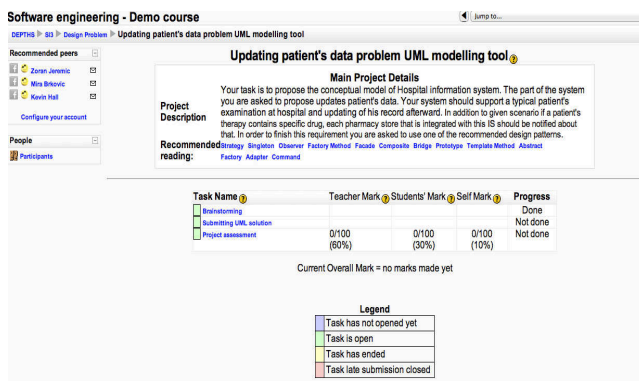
Software engineering - Demo course

Jump to...

DEPTHS ▶ SI3 ▶ Design Problem ▶ Updating patient's data problem UML modelling tool

Recommended peers

Zoran Jeremic
Mira Brkovic
Kevin Hall

Configure your account

People

Participants

Updating patient's data problem UML modelling tool

Main Project Details

Project Description

Your task is to propose the conceptual model of Hospital information system. The part of the system you are asked to propose updates patient's data. Your system should support a typical patient's examination at hospital and updating of his record afterward. In addition to given scenario if a patient's therapy contains specific drug, each pharmacy store that is integrated with this IS should be notified about that. In order to finish this requirement you are asked to use one of the recommended design patterns.

Recommended reading:

Strategy Singleton Observer Factory Method Facade Composite Bridge Prototype Template Method Abstract Factory Adapter Command

| Task Name | Teacher Mark | Students' Mark | Self Mark | Progress |
|---|---|---|---|---|
| Brainstorming | | | | Done |
| Submitting UML solution | | | | Not done |
| Project assessment | 0/100 (60%) | 0/100 (30%) | 0/100 (10%) | Not done |

Current Overall Mark = no marks made yet

Legend

| |
|---|
| Task has not opened yet |
| Task is open |
| Task has ended |
| Task late submission closed |